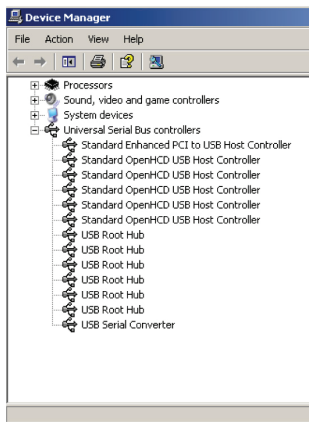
Device Manager

File Action View Help

Processors
Sound, video and game controllers
System devices
Universal Serial Bus controllers
Standard Enhanced PCI to USB Host Controller
Standard OpenHCD USB Host Controller
Standard OpenHCD USB Host Controller
Standard OpenHCD USB Host Controller
Standard OpenHCD USB Host Controller
Standard OpenHCD USB Host Controller
USB Root Hub
USB Root Hub
USB Root Hub
USB Root Hub
USB Root Hub
USB Root Hub
USB Serial Converter